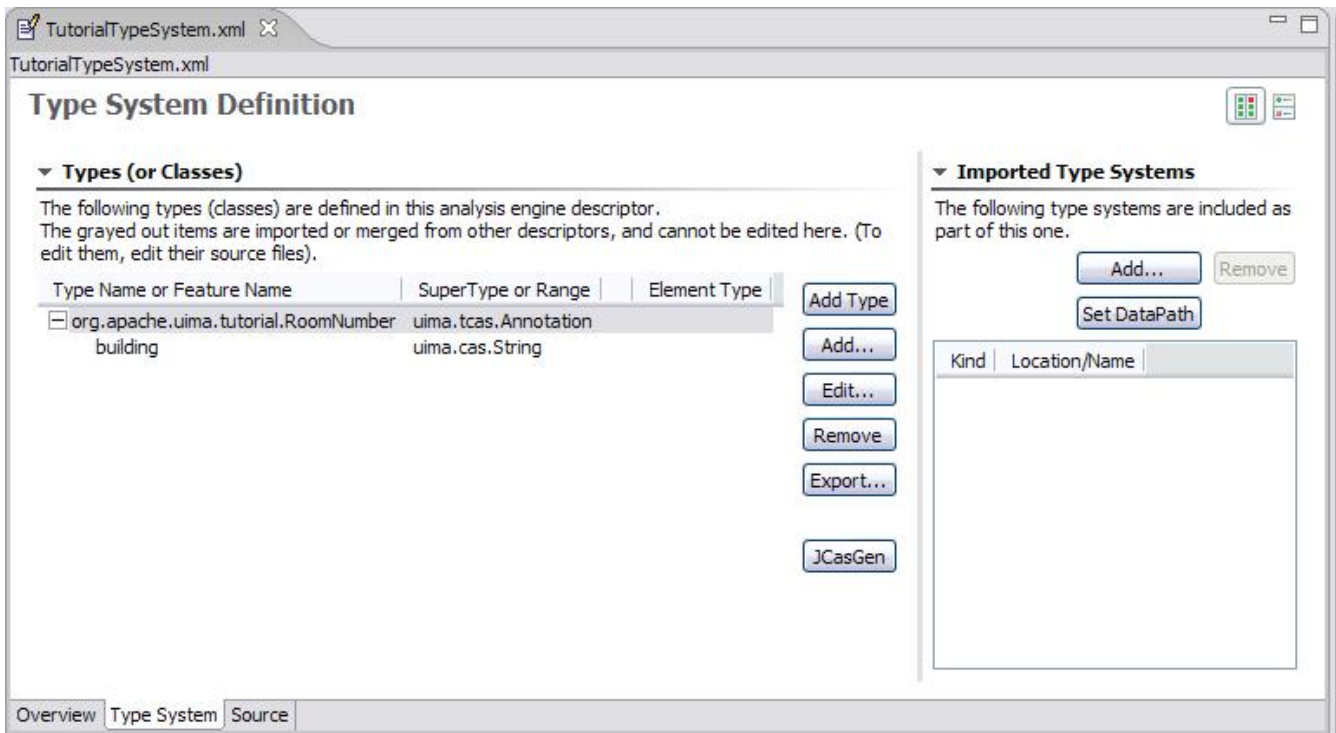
TutorialTypeSystem.xml

TutorialTypeSystem.xml

Type System Definition

Types (or Classes)

The following types (classes) are defined in this analysis engine descriptor.
The grayed out items are imported or merged from other descriptors, and cannot be edited here. (To edit them, edit their source files).

| Type Name or Feature Name | SuperType or Range | Element Type |
|---|---|---|
| org.apache.uima.tutorial.RoomNumber | uima.tcas.Annotation | |
| building | uima.cas.String | |

Add Type
Add...
Edit...
Remove
Export...
JCasGen

Imported Type Systems

The following type systems are included as part of this one.

Add...
Remove
Set DataPath

| Kind | Location/Name |
|---|---|

Overview | Type System | Source